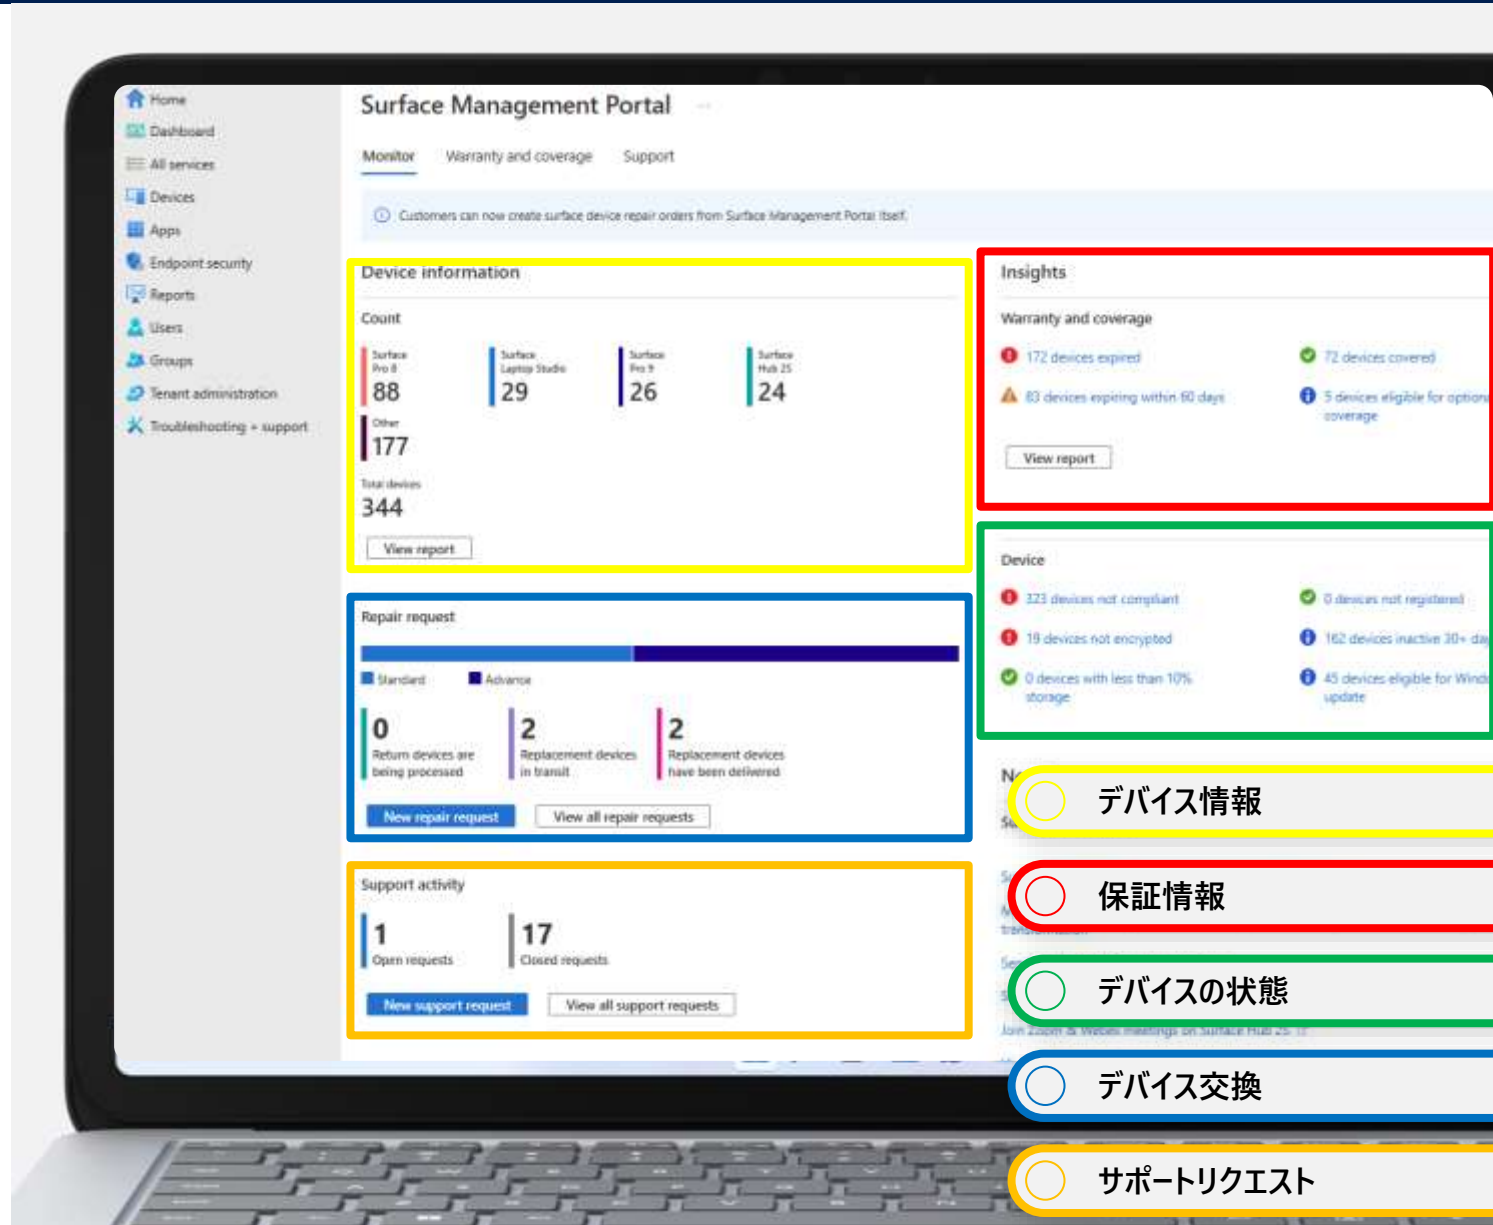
Home
Dashboard
All services
Devices
Apps
Endpoint security
Reports
Users
Groups
Tenant administration
Troubleshooting + support

Surface Management Portal

Monitor
Warranty and coverage
Support

Customers can now create surface device repair orders from Surface Management Portal itself.

Device information

Count

Surface Pro 8
88

Surface Laptop Studio
29

Surface Pro 9
26

Surface Hub 2S
24

Other
177

Total devices
344

View report

Insights

Warranty and coverage

172 devices expired
72 devices covered
83 devices expiring within 60 days
5 devices eligible for option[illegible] coverage

View report

Device

323 devices not compliant
0 devices not registered
19 devices not encrypted
162 devices inactive 30+ da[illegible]
0 devices with less than 10% storage
45 devices eligible for Wind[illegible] update

Repair request

Standard
Advance

0
Return devices are being processed

2
Replacement devices in transit

2
Replacement devices have been delivered

New repair request
View all repair requests

Support activity

1
Open requests

17
Closed requests

New support request
View all support requests

Join Zoom & Webex meetings on Surface Hub 2S

デバイス情報
保証情報
デバイスの状態
デバイス交換
サポートリクエスト